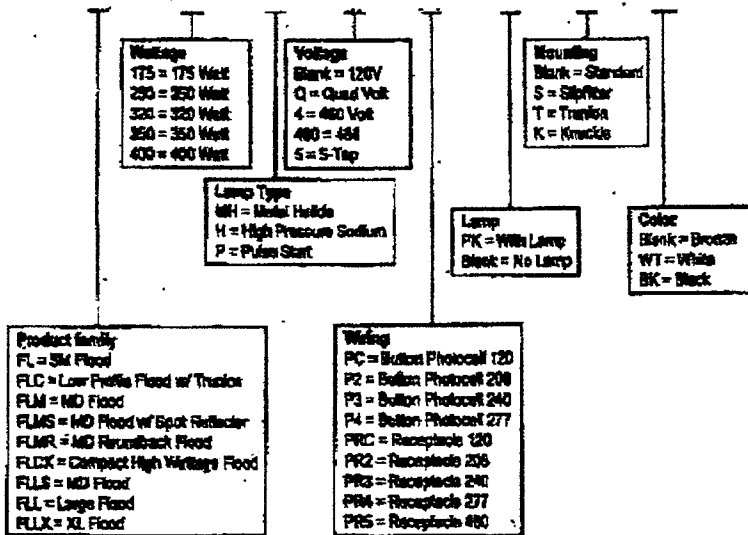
Wattage
175 = 175 Watt
250 = 250 Watt
320 = 320 Watt
350 = 350 Watt
400 = 400 Watt

Voltage
Blank = 120V
Q = Quad Volt
4 = 480 Volt
480 = 484
5 = 5-Tap

Mounting
Blank = Standard
S = Slipfitter
T = Trunion
K = Knuckle

Lamp Type
MH = Metal Halide
H = High Pressure Sodium
P = Pulse Start

Lamp
PK = With Lamp
Blank = No Lamp

Color
Blank = Bronze
WT = White
BK = Black

Product family
FL = SM Flood
FLC = Low Profile Flood w/ Trunion
FLM = MD Flood
FLMS = MD Flood w/ Spot Reflector
FLMR = MD Roundback Flood
FLCX = Compact High Wattage Flood
FLLS = MD Flood
FLL = Large Flood
FLLX = XL Flood

Wiring
PC = Button Photocell 120
P2 = Button Photocell 208
P3 = Button Photocell 240
P4 = Button Photocell 277
PRC = Receptacle 120
PR2 = Receptacle 208
PR3 = Receptacle 240
PR4 = Receptacle 277
PR5 = Receptacle 480